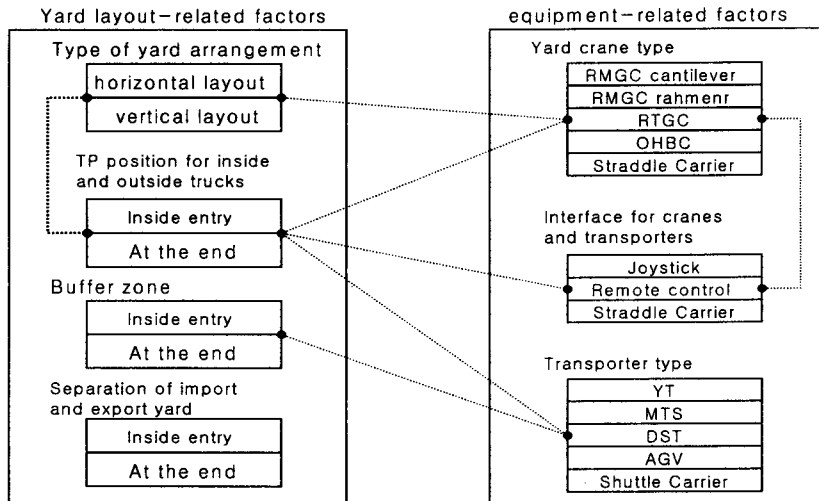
Yard layout-related factors

Type of yard arrangement

horizontal layout

vertical layout

TP position for inside and outside trucks

Inside entry

At the end

Buffer zone

Inside entry

At the end

Separation of import and export yard

Inside entry

At the end

equipment-related factors

Yard crane type

RMGC cantilever

RMGC rahmenr

RTGC

OHBC

Straddle Carrier

Interface for cranes and transporters

Joystick

Remote control

Straddle Carrier

Transporter type

YT

MTS

DST

AGV

Shuttle Carrier